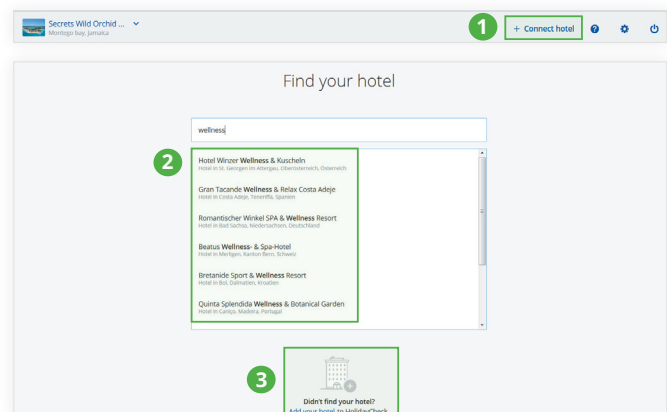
Secrets Wild Orchid ...
Montego bay, Jamaica

1

+ Connect hotel

Find your hotel

wellness

2

Hotel Winzer Wellness & Kuscheln
Hotel in St. Georgen im Attergau, Oberösterreich, Österreich

Gran Tacande Wellness & Relax Costa Adeje
Hotel in Costa Adeje, Teneriffa, Spanien

Romantischer Winkel SPA & Wellness Resort
Hotel in Bad Sachsa, Niedersachsen, Deutschland

Beatus Wellness- & Spa-Hotel
Hotel in Merligen, Kanton Bern, Schweiz

Bretanide Sport & Wellness Resort
Hotel in Bol, Dalmatien, Kroatien

Quinta Splendida Wellness & Botanical Garden
Hotel in Caniço, Madeira, Portugal

3

Didn't find your hotel?
Add your hotel to HolidayCheck